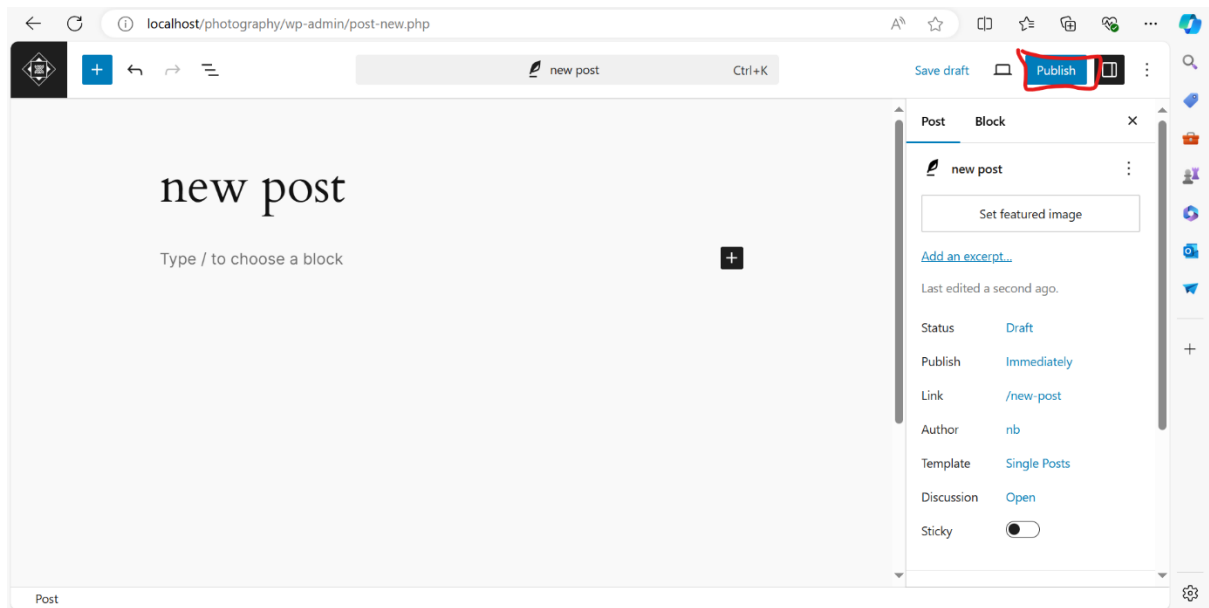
localhost/photography/wp-admin/post-new.php

new post Ctrl+K

Save draft Publish

new post

Type / to choose a block

Post Block

new post

Set featured image

Add an excerpt...

Last edited a second ago.

Status Draft

Publish Immediately

Link /new-post

Author nb

Template Single Posts

Discussion Open

Sticky

Post